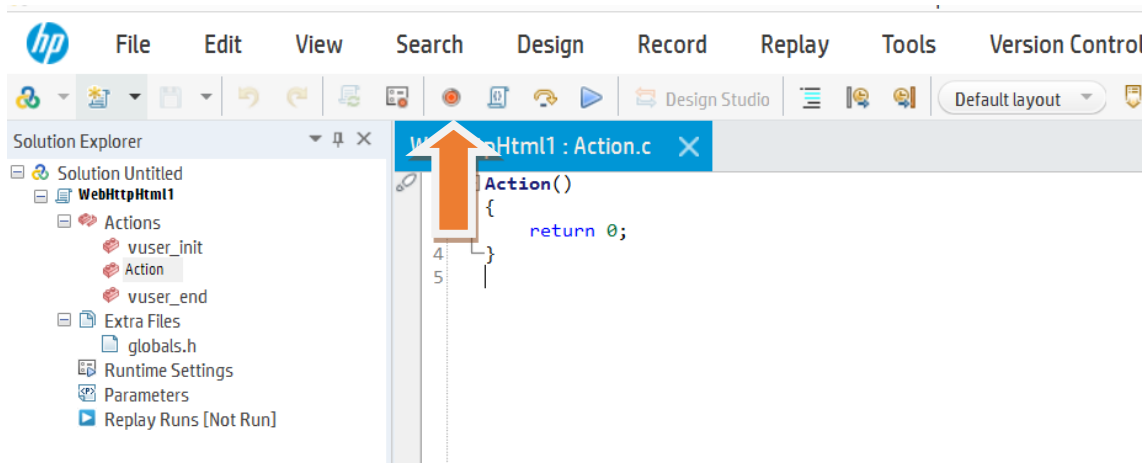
File Edit View Search Design Record Replay Tools Version Control

Design Studio Default layout

Solution Explorer

Solution Untitled
WebHttpHtml1
Actions
vuser_init
Action
vuser_end
Extra Files
globals.h
Runtime Settings
Parameters
Replay Runs [Not Run]

W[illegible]pHtml1 : Action.c

Action()
{
return 0;
4 }
5